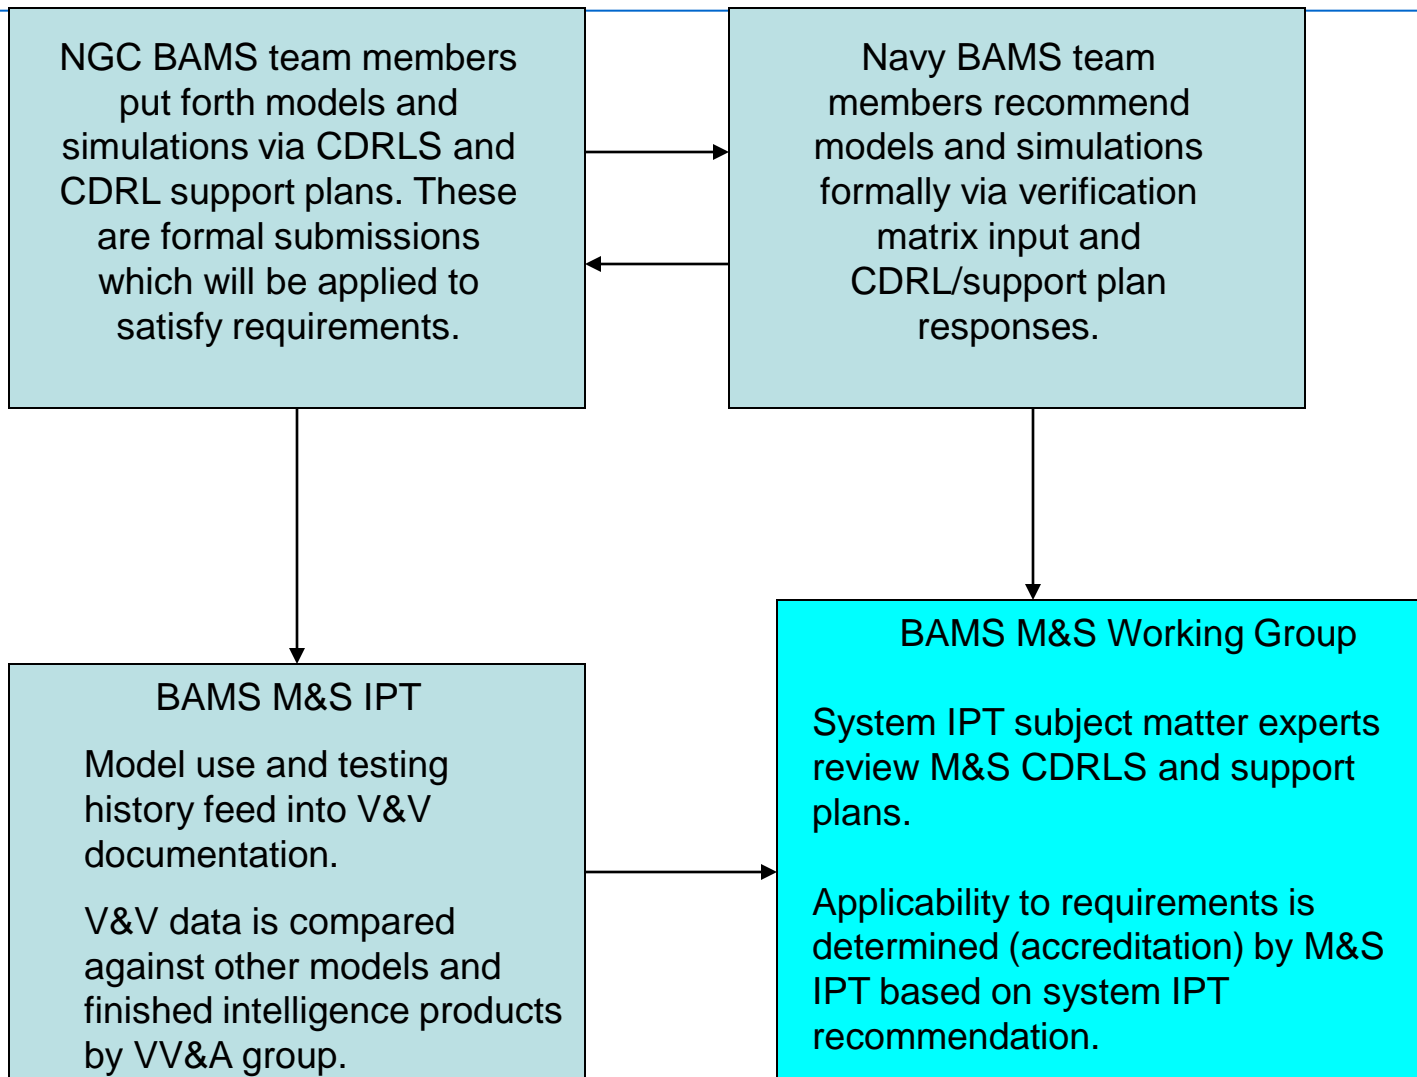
NGC BAMS team members put forth models and simulations via CDRLS and CDRL support plans. These are formal submissions which will be applied to satisfy requirements.

Navy BAMS team members recommend models and simulations formally via verification matrix input and CDRL/support plan responses.

BAMS M&S IPT

Model use and testing history feed into V&V documentation.

V&V data is compared against other models and finished intelligence products by VV&A group.

BAMS M&S Working Group

System IPT subject matter experts review M&S CDRLS and support plans.

Applicability to requirements is determined (accreditation) by M&S IPT based on system IPT recommendation.